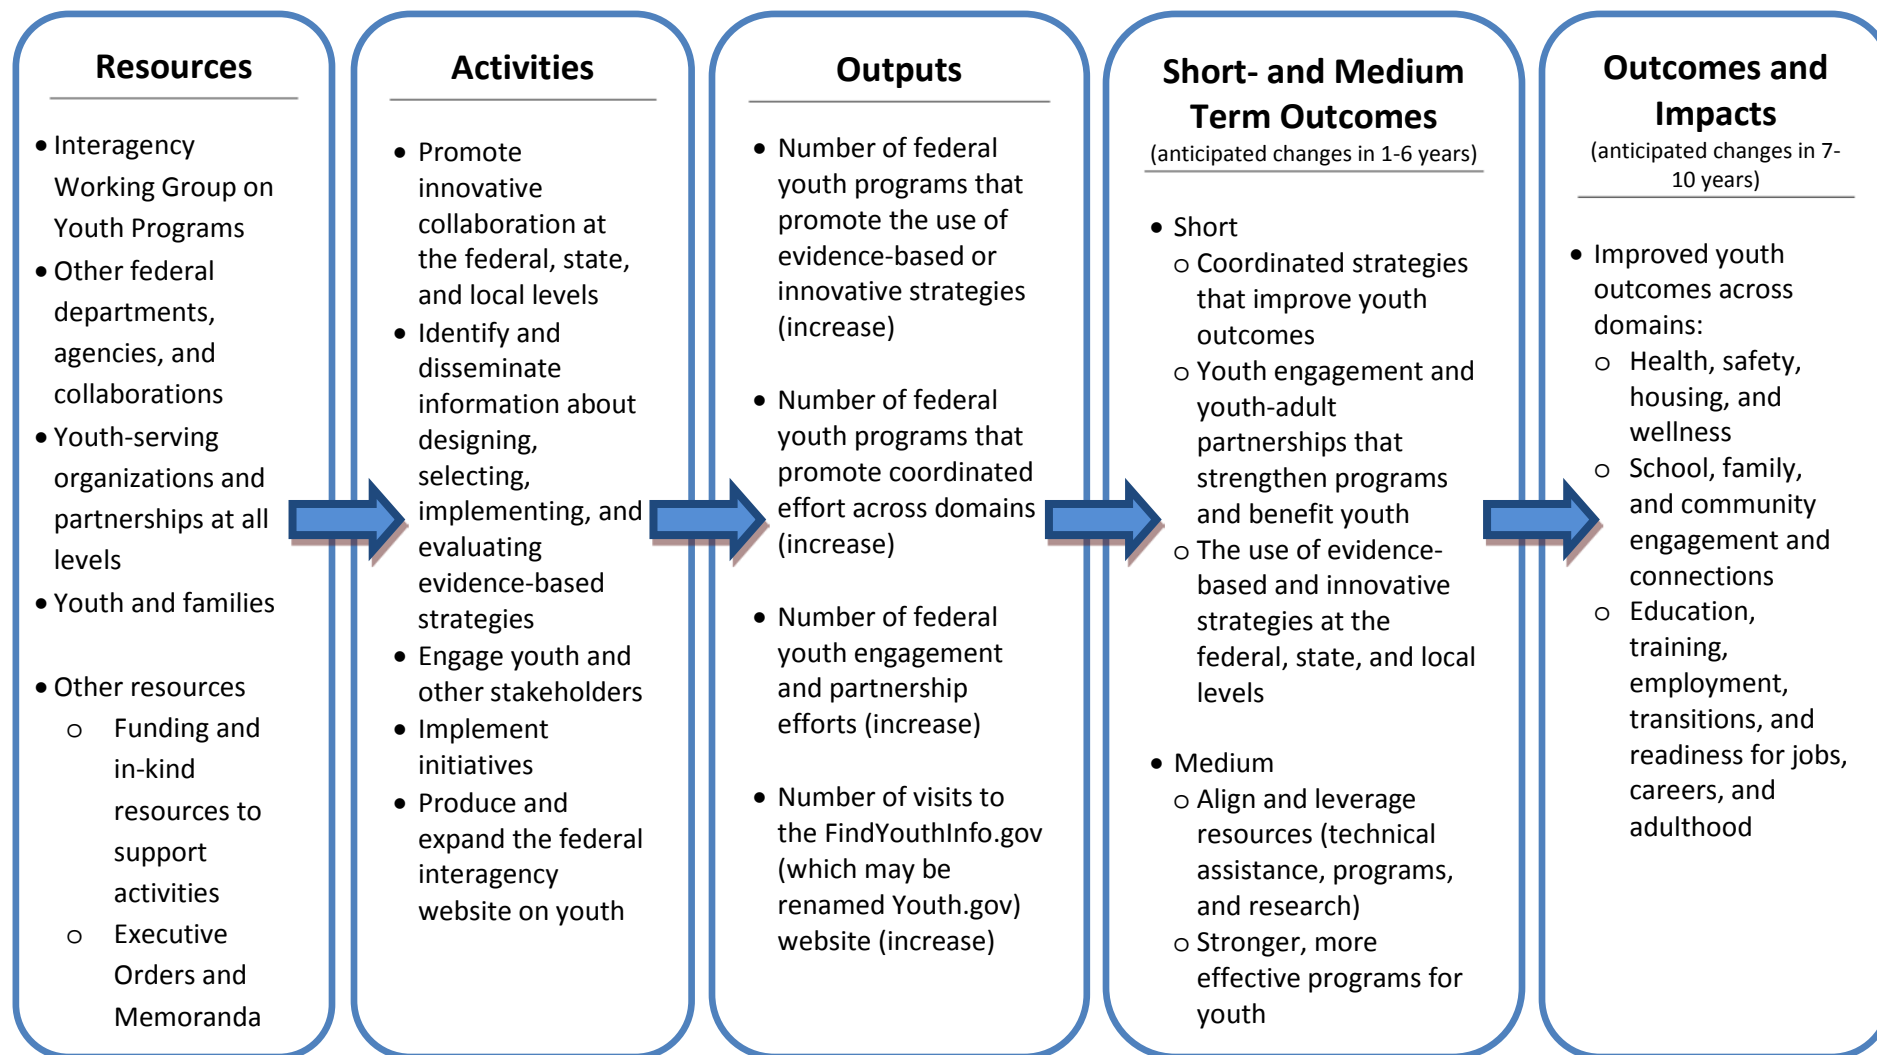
Resources

- Interagency Working Group on Youth Programs
- Other federal departments, agencies, and collaborations
- Youth-serving organizations and partnerships at all levels
- Youth and families

- Other resources
  - Funding and in-kind resources to support activities
  - Executive Orders and Memoranda

Activities

- Promote innovative collaboration at the federal, state, and local levels
- Identify and disseminate information about designing, selecting, implementing, and evaluating evidence-based strategies
- Engage youth and other stakeholders
- Implement initiatives
- Produce and expand the federal interagency website on youth

Outputs

- Number of federal youth programs that promote the use of evidence-based or innovative strategies (increase)

- Number of federal youth programs that promote coordinated effort across domains (increase)

- Number of federal youth engagement and partnership efforts (increase)

- Number of visits to the FindYouthInfo.gov (which may be renamed Youth.gov) website (increase)

Short- and Medium Term Outcomes
(anticipated changes in 1-6 years)

- Short
  - Coordinated strategies that improve youth outcomes
  - Youth engagement and youth-adult partnerships that strengthen programs and benefit youth
  - The use of evidence-based and innovative strategies at the federal, state, and local levels

- Medium
  - Align and leverage resources (technical assistance, programs, and research)
  - Stronger, more effective programs for youth

Outcomes and Impacts
(anticipated changes in 7-10 years)

- Improved youth outcomes across domains:
  - Health, safety, housing, and wellness
  - School, family, and community engagement and connections
  - Education, training, employment, transitions, and readiness for jobs, careers, and adulthood